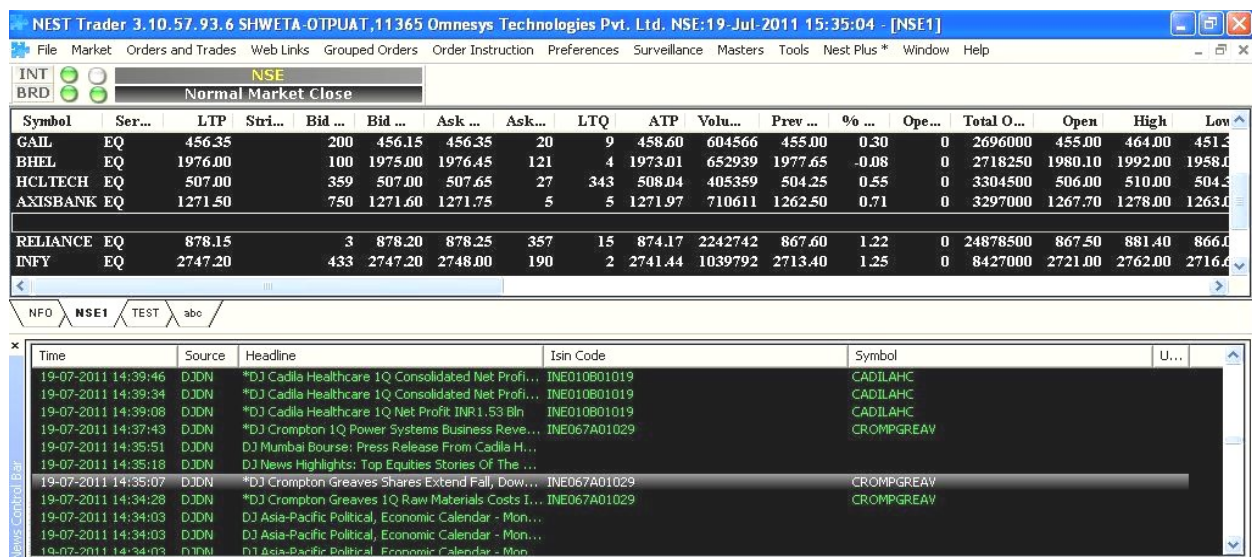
NEST Trader 3.10.57.93.6 SHWETA-OTPUAT,11365 Omnesys Technologies Pvt. Ltd. NSE:19-Jul-2011 15:35:04 - [NSE1]

File Market Orders and Trades Web Links Grouped Orders Order Instruction Preferences Surveillance Masters Tools Nest Plus * Window Help

INT NSE
BRD Normal Market Close

| Symbol | Ser... | LTP | Stri... | Bid ... | Bid ... | Ask ... | Ask... | LTQ | ATP | Volu... | Prev ... | % ... | Ope... | Total O... | Open | High | Low |
|---|---|---|---|---|---|---|---|---|---|---|---|---|---|---|---|---|---|
| GAIL | EQ | 456.35 | | 200 | 456.15 | 456.35 | 20 | 9 | 458.60 | 604566 | 455.00 | 0.30 | 0 | 2696000 | 455.00 | 464.00 | 451.3 |
| BHEL | EQ | 1976.00 | | 100 | 1975.00 | 1976.45 | 121 | 4 | 1973.01 | 652939 | 1977.65 | -0.08 | 0 | 2718250 | 1980.10 | 1992.00 | 1958.0 |
| HCLTECH | EQ | 507.00 | | 359 | 507.00 | 507.65 | 27 | 343 | 508.04 | 405359 | 504.25 | 0.55 | 0 | 3304500 | 506.00 | 510.00 | 504.3 |
| AXISBANK | EQ | 1271.50 | | 750 | 1271.60 | 1271.75 | 5 | 5 | 1271.97 | 710611 | 1262.50 | 0.71 | 0 | 3297000 | 1267.70 | 1278.00 | 1263.0 |
| | | | | | | | | | | | | | | | | | |
| RELIANCE | EQ | 878.15 | | 3 | 878.20 | 878.25 | 357 | 15 | 874.17 | 2242742 | 867.60 | 1.22 | 0 | 24878500 | 867.50 | 881.40 | 866.0 |
| INFY | EQ | 2747.20 | | 433 | 2747.20 | 2748.00 | 190 | 2 | 2741.44 | 1039792 | 2713.40 | 1.25 | 0 | 8427000 | 2721.00 | 2762.00 | 2716.6 |

NFO NSE1 TEST abc

| Time | Source | Headline | Isin Code | Symbol | U... |
|---|---|---|---|---|---|
| 19-07-2011 14:39:46 | DJDN | *DJ Cadila Healthcare 1Q Consolidated Net Profi... | INE010B01019 | CADILAHC | |
| 19-07-2011 14:39:34 | DJDN | *DJ Cadila Healthcare 1Q Consolidated Net Profi... | INE010B01019 | CADILAHC | |
| 19-07-2011 14:39:08 | DJDN | *DJ Cadila Healthcare 1Q Net Profit INR1.53 Bln | INE010B01019 | CADILAHC | |
| 19-07-2011 14:37:43 | DJDN | *DJ Crompton 1Q Power Systems Business Reve... | INE067A01029 | CROMPGREAV | |
| 19-07-2011 14:35:51 | DJDN | DJ Mumbai Bourse: Press Release From Cadila H... | | | |
| 19-07-2011 14:35:18 | DJDN | DJ News Highlights: Top Equities Stories Of The ... | | | |
| 19-07-2011 14:35:07 | DJDN | *DJ Crompton Greaves Shares Extend Fall, Dow... | INE067A01029 | CROMPGREAV | |
| 19-07-2011 14:34:28 | DJDN | *DJ Crompton Greaves 1Q Raw Materials Costs I... | INE067A01029 | CROMPGREAV | |
| 19-07-2011 14:34:03 | DJDN | DJ Asia-Pacific Political, Economic Calendar - Mon... | | | |
| 19-07-2011 14:34:03 | DJDN | DJ Asia-Pacific Political, Economic Calendar - Mon... | | | |
| 19-07-2011 14:34:03 | DJDN | DJ Asia-Pacific Political, Economic Calendar - Mon... | | | |

News Control Bar